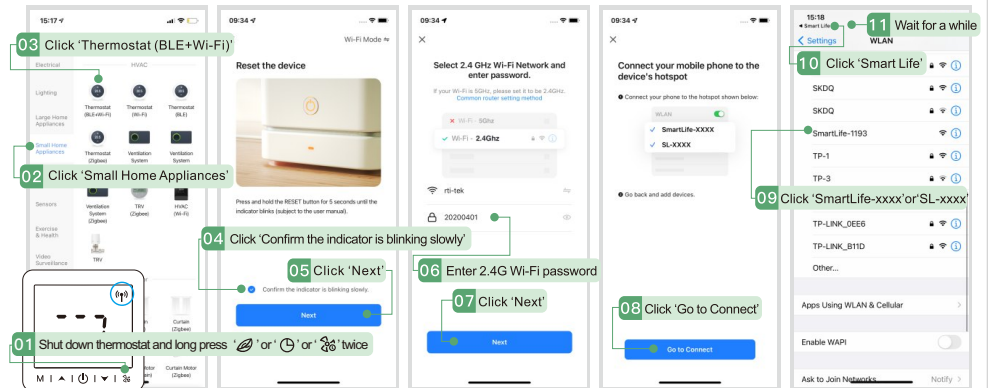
15:17

03 Click 'Thermostat (BLE+Wi-Fi)'

Electrical

HVAC

Lighting

Thermostat (BLE+Wi-Fi)

Thermostat (Wi-Fi)

Thermostat (BLE)

Large Home Appliances

Small Home Appliances

Thermostat (Zigbee)

Ventilation System

Ventilation System

02 Click 'Small Home Appliances'

Sensors

Ventilation System (Zigbee)

TRV (Zigbee)

HVAC (Wi-Fi)

Exercise & Health

Video Surveillance

TRV

Curtain (Zigbee)

Curtain Motor (Zigbee)

01 Shut down thermostat and long press ' ' or ' ' or ' ' twice

M | ▲ | ⏻ | ▼ |

09:34

Wi-Fi Mode ⇆

Reset the device

Press and hold the RESET button for 5 seconds until the indicator blinks (subject to the user manual).

04 Click 'Confirm the indicator is blinking slowly'

05 Click 'Next'

Confirm the indicator is blinking slowly.

Next

09:34

×

Select 2.4 GHz Wi-Fi Network and enter password.

If your Wi-Fi is 5GHz, please set it to be 2.4GHz. Common router setting method

Wi-Fi - 5Ghz

Wi-Fi - 2.4Ghz

rti-tek

20200401

06 Enter 2.4G Wi-Fi password

07 Click 'Next'

Next

09:34

×

Connect your mobile phone to the device's hotspot

● Connect your phone to the hotspot shown below:

WLAN

SmartLife-XXXX

SL-XXXX

● Go back and add devices.

08 Click 'Go to Connect'

Go to Connect

15:18

◂ Smart Life

11 Wait for a while

< Settings

WLAN

10 Click 'Smart Life'

SKDQ

SKDQ

SmartLife-1193

TP-1

TP-3

09 Click 'SmartLife-xxxx'or'SL-xxxx'

TP-LINK_0EE6

TP-LINK_B11D

Other...

Apps Using WLAN & Cellular

Enable WAPI

Ask to Join Networks

Notify